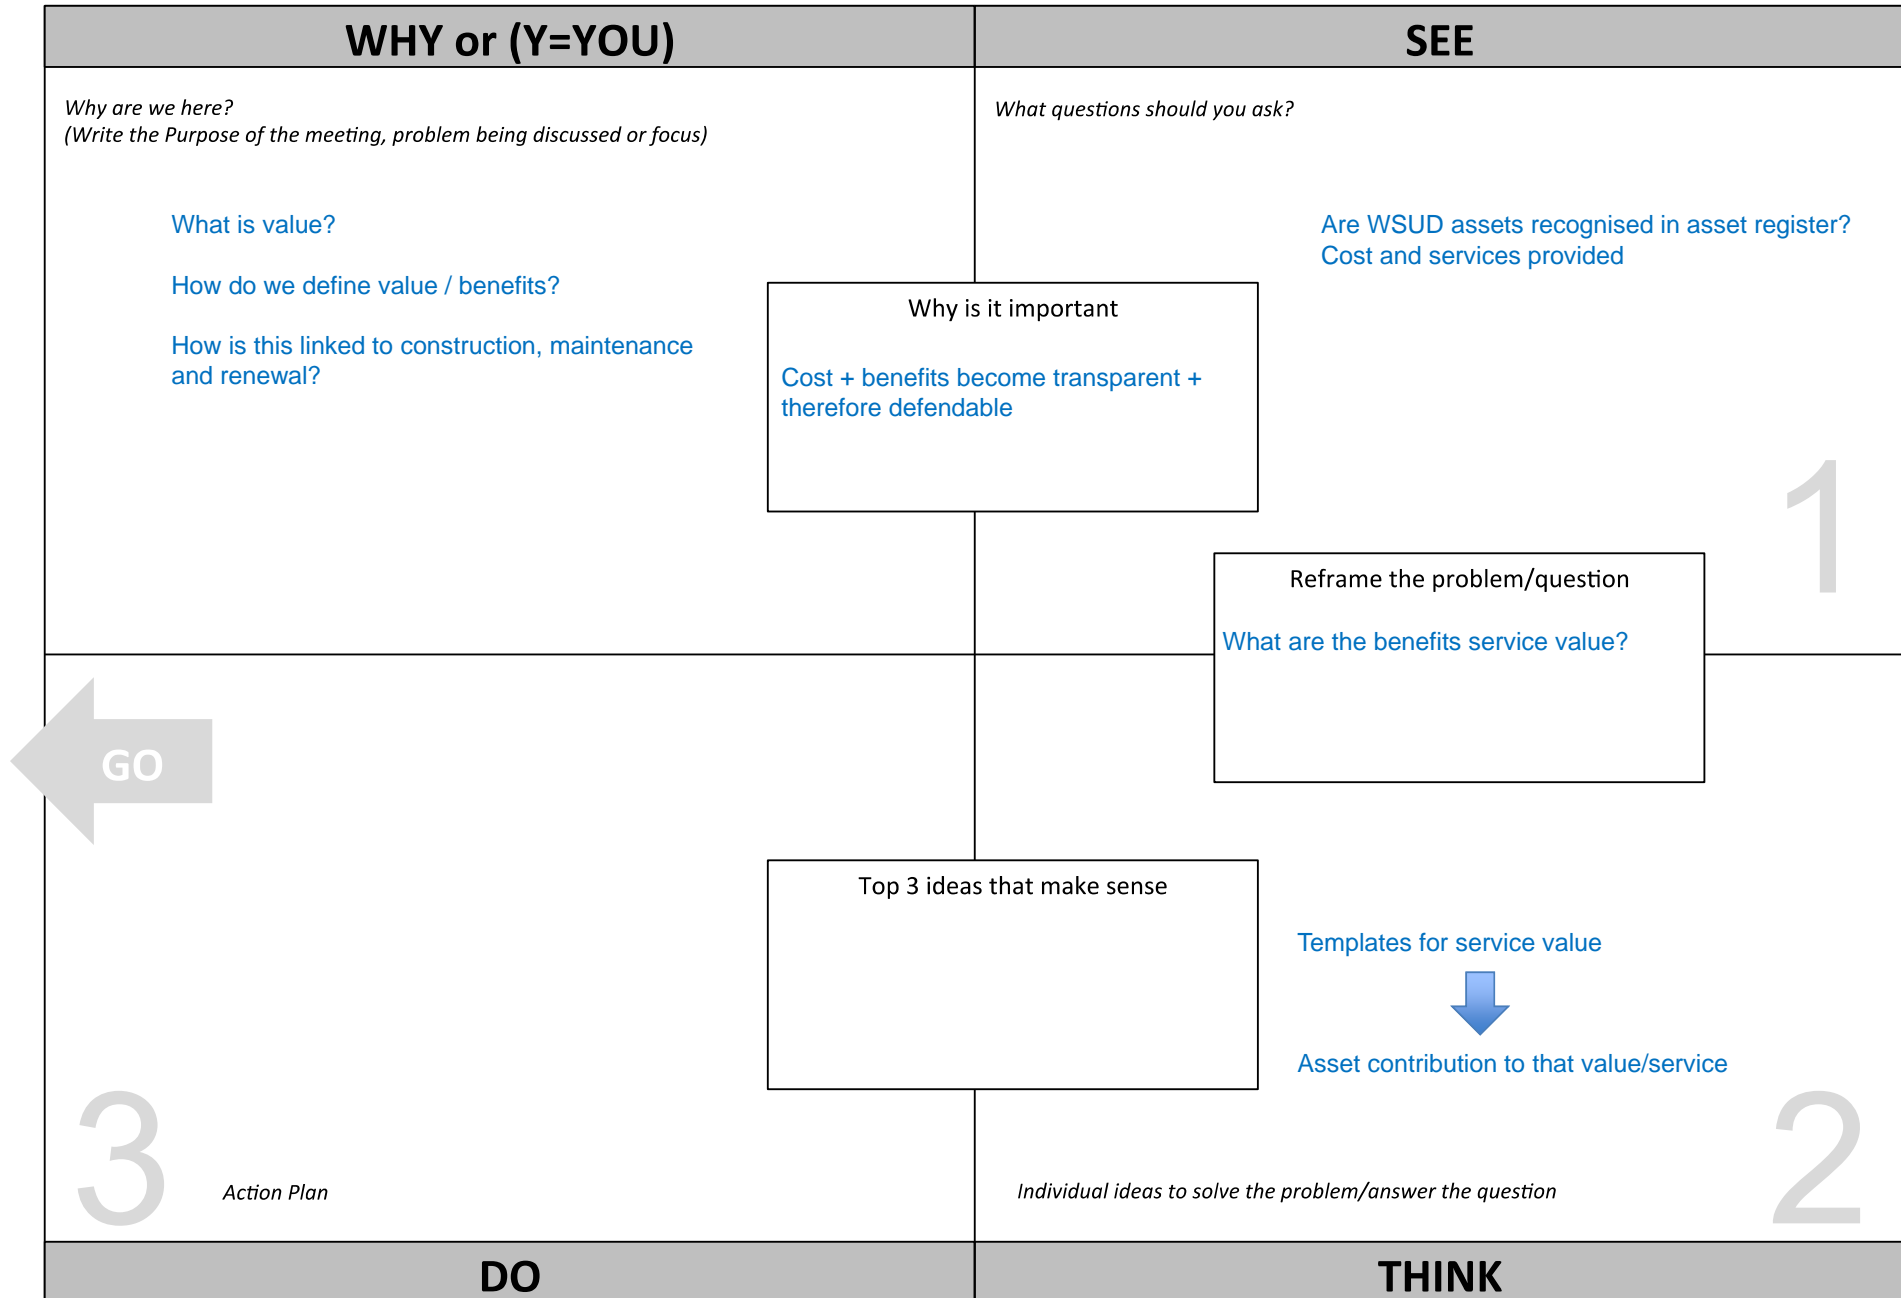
WHY or (Y=YOU)

Why are we here?
(Write the Purpose of the meeting, problem being discussed or focus)

What is value?

How do we define value / benefits?

How is this linked to construction, maintenance and renewal?

SEE

What questions should you ask?

Are WSUD assets recognised in asset register?
Cost and services provided

Why is it important

Cost + benefits become transparent + therefore defendable

1

Reframe the problem/question

What are the benefits service value?

GO

Top 3 ideas that make sense

Templates for service value

Asset contribution to that value/service

3

Action Plan

Individual ideas to solve the problem/answer the question

2

DO

THINK